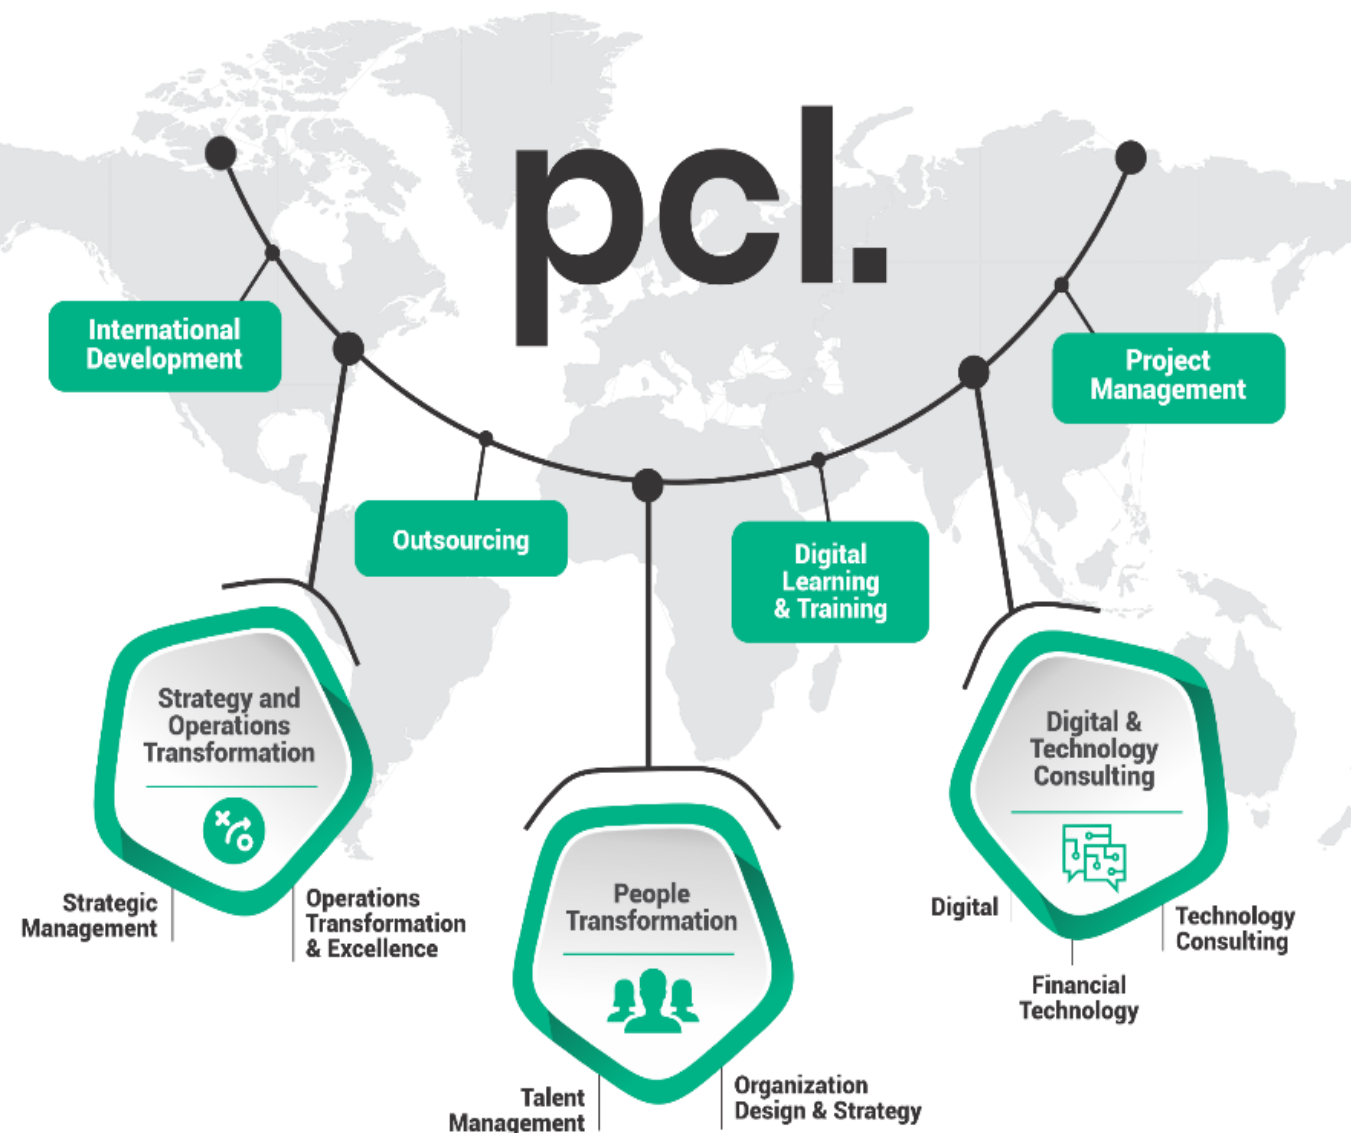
pcl.

International Development

Project Management

Outsourcing

Digital Learning & Training

Strategy and Operations Transformation

Strategic Management

Operations Transformation & Excellence

People Transformation

Talent Management

Organization Design & Strategy

Digital & Technology Consulting

Digital

Technology Consulting

Financial Technology